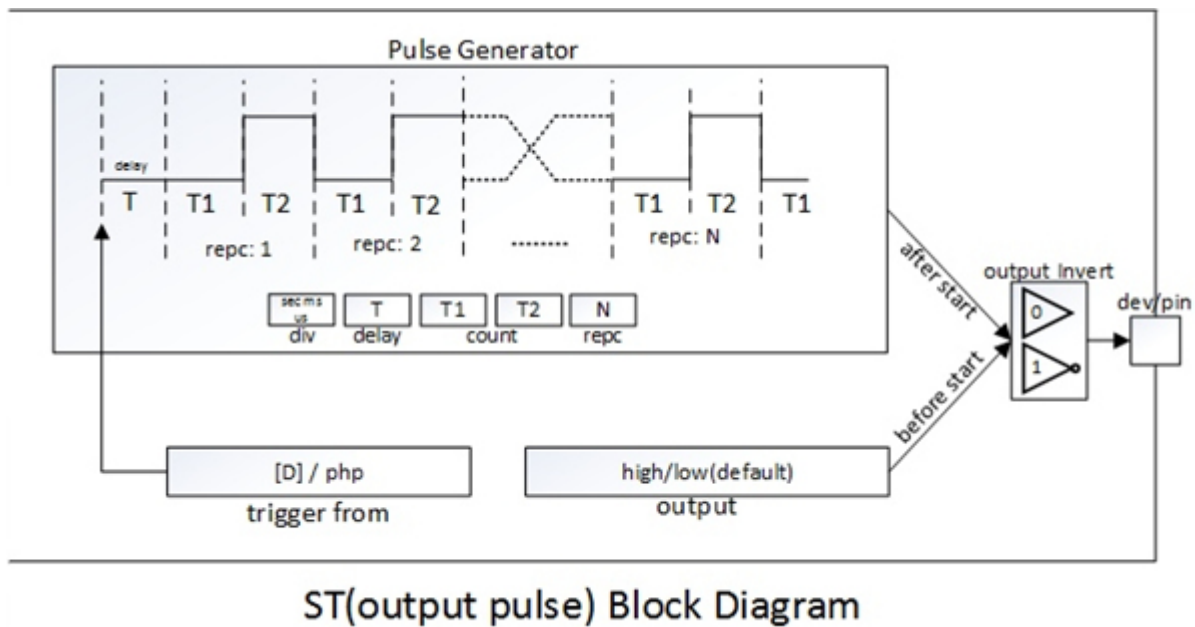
Pulse Generator

delay
T T1 T2 T1 T2 T1 T2 T1

repc: 1 repc: 2 ........ repc: N

sec ms us
div

T
delay

T1 T2
count

N
repc

after start

before start

output Invert

0

1

dev/pin

[D] / php
trigger from

high/low(default)
output

ST(output pulse) Block Diagram